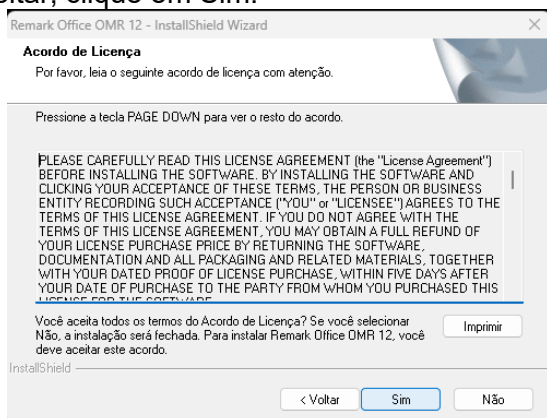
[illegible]
Remark Office OMR 12 - InstallShield Wizard

Acordo de Licença
Por favor, leia o seguinte acordo de licença com atenção.

Pressione a tecla PAGE DOWN para ver o resto do acordo.

PLEASE CAREFULLY READ THIS LICENSE AGREEMENT (the "License Agreement") BEFORE INSTALLING THE SOFTWARE. BY INSTALLING THE SOFTWARE AND CLICKING YOUR ACCEPTANCE OF THESE TERMS, THE PERSON OR BUSINESS ENTITY RECORDING SUCH ACCEPTANCE ("YOU" or "LICENSEE") AGREES TO THE TERMS OF THIS LICENSE AGREEMENT. IF YOU DO NOT AGREE WITH THE TERMS OF THIS LICENSE AGREEMENT, YOU MAY OBTAIN A FULL REFUND OF YOUR LICENSE PURCHASE PRICE BY RETURNING THE SOFTWARE, DOCUMENTATION AND ALL PACKAGING AND RELATED MATERIALS, TOGETHER WITH YOUR DATED PROOF OF LICENSE PURCHASE, WITHIN FIVE DAYS AFTER YOUR DATE OF PURCHASE TO THE PARTY FROM WHOM YOU PURCHASED THIS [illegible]

Você aceita todos os termos do Acordo de Licença? Se você selecionar Não, a instalação será fechada. Para instalar Remark Office OMR 12, você deve aceitar este acordo.

Imprimir

InstallShield

< Voltar Sim Não